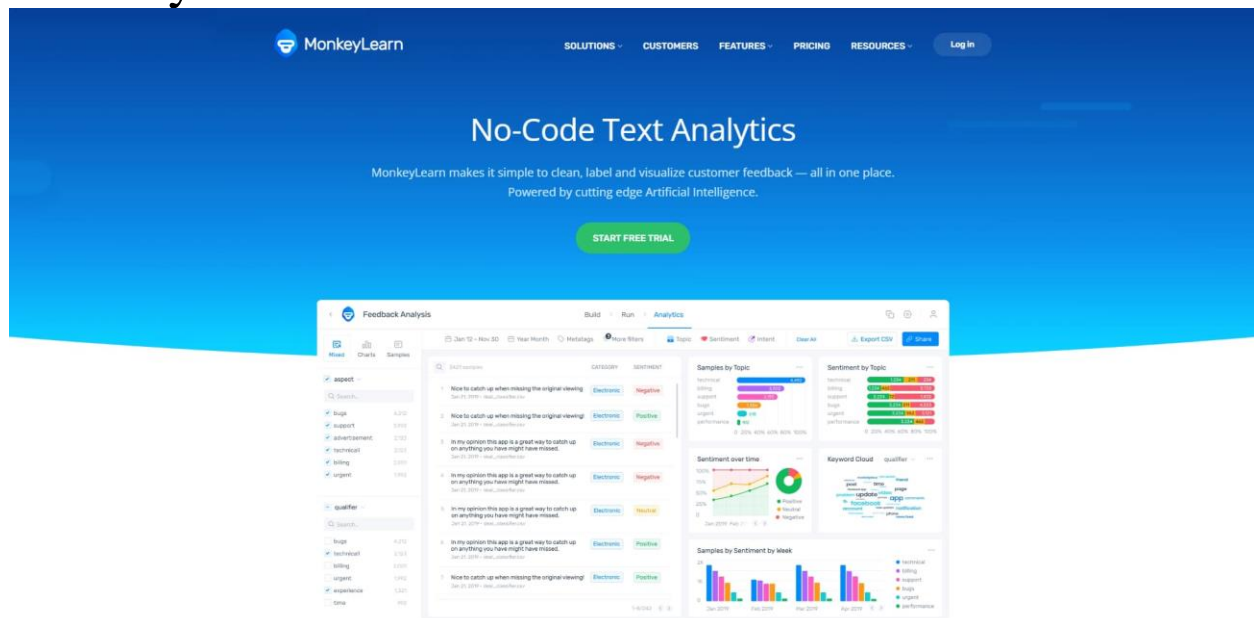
MonkeyLearn

SOLUTIONS CUSTOMERS FEATURES PRICING RESOURCES Log in

No-Code Text Analytics

MonkeyLearn makes it simple to clean, label and visualize customer feedback — all in one place. Powered by cutting edge Artificial Intelligence.

START FREE TRIAL

Feedback Analysis

Build Run Analytics

Jan 12 - Nov 30 Year Month Metatags More filters Topic Sentiment Intent Clear All Export CSV Share

Mixed Charts Samples

aspect

bugs
support
advertisement
technical
billing
urgent

qualifier

bugs
technical
billing
urgent
experience
time

CATEGORY SENTIMENT

Nice to catch up when missing the original viewing Electronic Negative

Nice to catch up when missing the original viewing! Electronic Positive

In my opinion this app is a great way to catch up on anything you have might have missed. Electronic Negative

In my opinion this app is a great way to catch up on anything you have might have missed. Electronic Negative

In my opinion this app is a great way to catch up on anything you have might have missed. Electronic Neutral

In my opinion this app is a great way to catch up on anything you have might have missed. Electronic Positive

Nice to catch up when missing the original viewing! Electronic Positive

Samples by Topic

technical
billing
support
bugs
urgent
performance

Sentiment by Topic

technical
billing
support
bugs
urgent
performance

Sentiment over time

Positive
Neutral
Negative

Keyword Cloud qualifier

update app notification

Samples by Sentiment by Week

Jan 2019 Feb 2019 Mar 2019 Apr 2019

technical
billing
support
bugs
urgent
performance